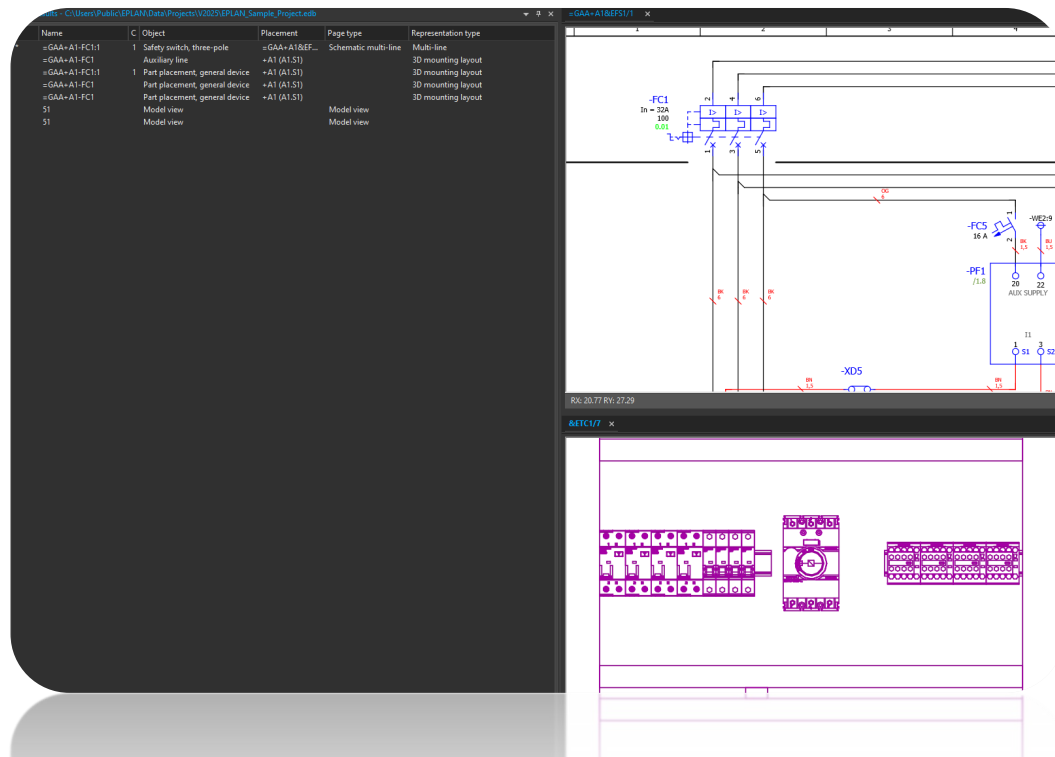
ults - C:\Users\Public\EPLAN\Data\Projects\V2025\EPLAN_Sample_Project.edb

| Name | C | Object | Placement | Page type | Representation type |
|---|---|---|---|---|---|
| =GAA+A1-FC1:1 | 1 | Safety switch, three-pole | =GAA+A1&EF... | Schematic multi-line | Multi-line |
| =GAA+A1-FC1 | | Auxiliary line | +A1 (A1.S1) | | 3D mounting layout |
| =GAA+A1-FC1:1 | 1 | Part placement, general device | +A1 (A1.S1) | | 3D mounting layout |
| =GAA+A1-FC1 | | Part placement, general device | +A1 (A1.S1) | | 3D mounting layout |
| =GAA+A1-FC1 | | Part placement, general device | +A1 (A1.S1) | | 3D mounting layout |
| S1 | | Model view | | Model view | |
| S1 | | Model view | | Model view | |

=GAA+A1&EFS1/1 ×

1 2 3 4

-FC1
In = 32A
100
0.01

2 4 6
1 3 5

OG
6

-FC5
16 A
1
2

-WE2:9

BK 1,5
BU 1,5

-PF1
/1.8
20 22
AUX SUPPLY

I1
1 3
S1 S2

BK 6
BK 6
BK 6

-XD5

BN 1,5
BN 1,5

RX: 20.77 RY: 27.29

&ETC1/7 ×